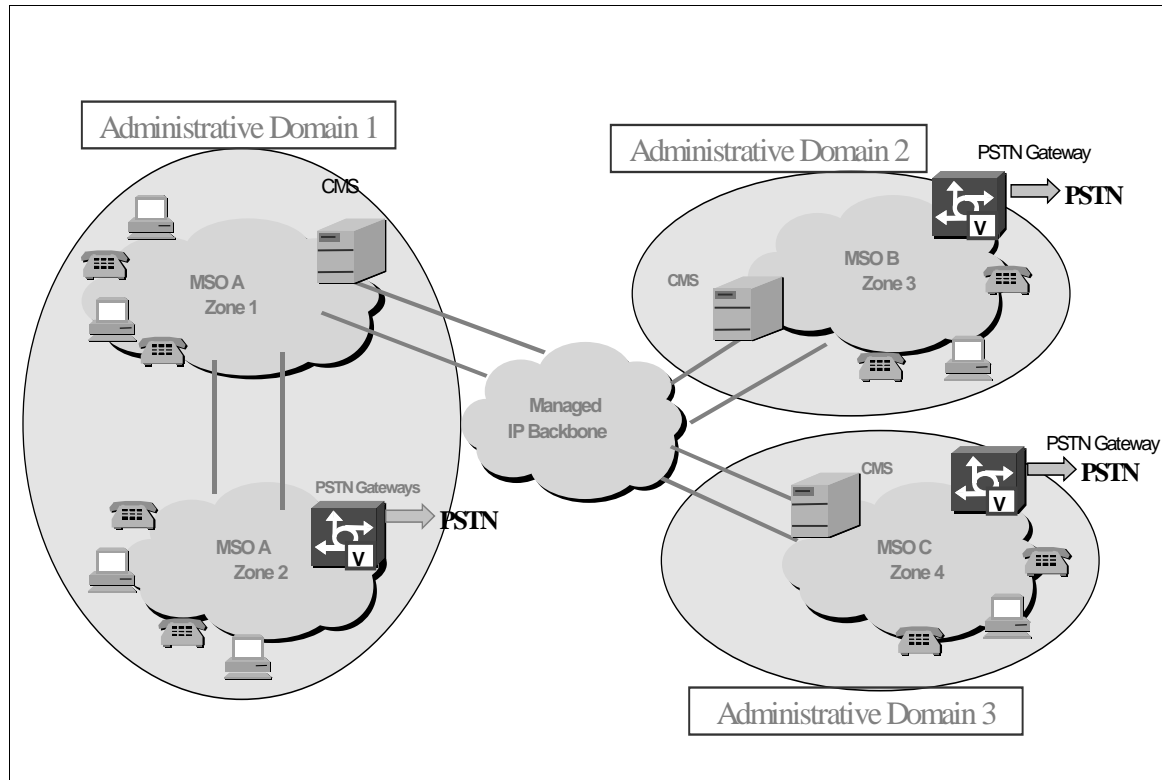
Administrative Domain 1

CMS

MSO A
Zone 1

MSO A
Zone 2

PSTN Gateways

V

PSTN

Managed
IP Backbone

Administrative Domain 2

PSTN Gateway

V

PSTN

CMS

MSO B
Zone 3

PSTN Gateway

V

PSTN

CMS

MSO C
Zone 4

Administrative Domain 3